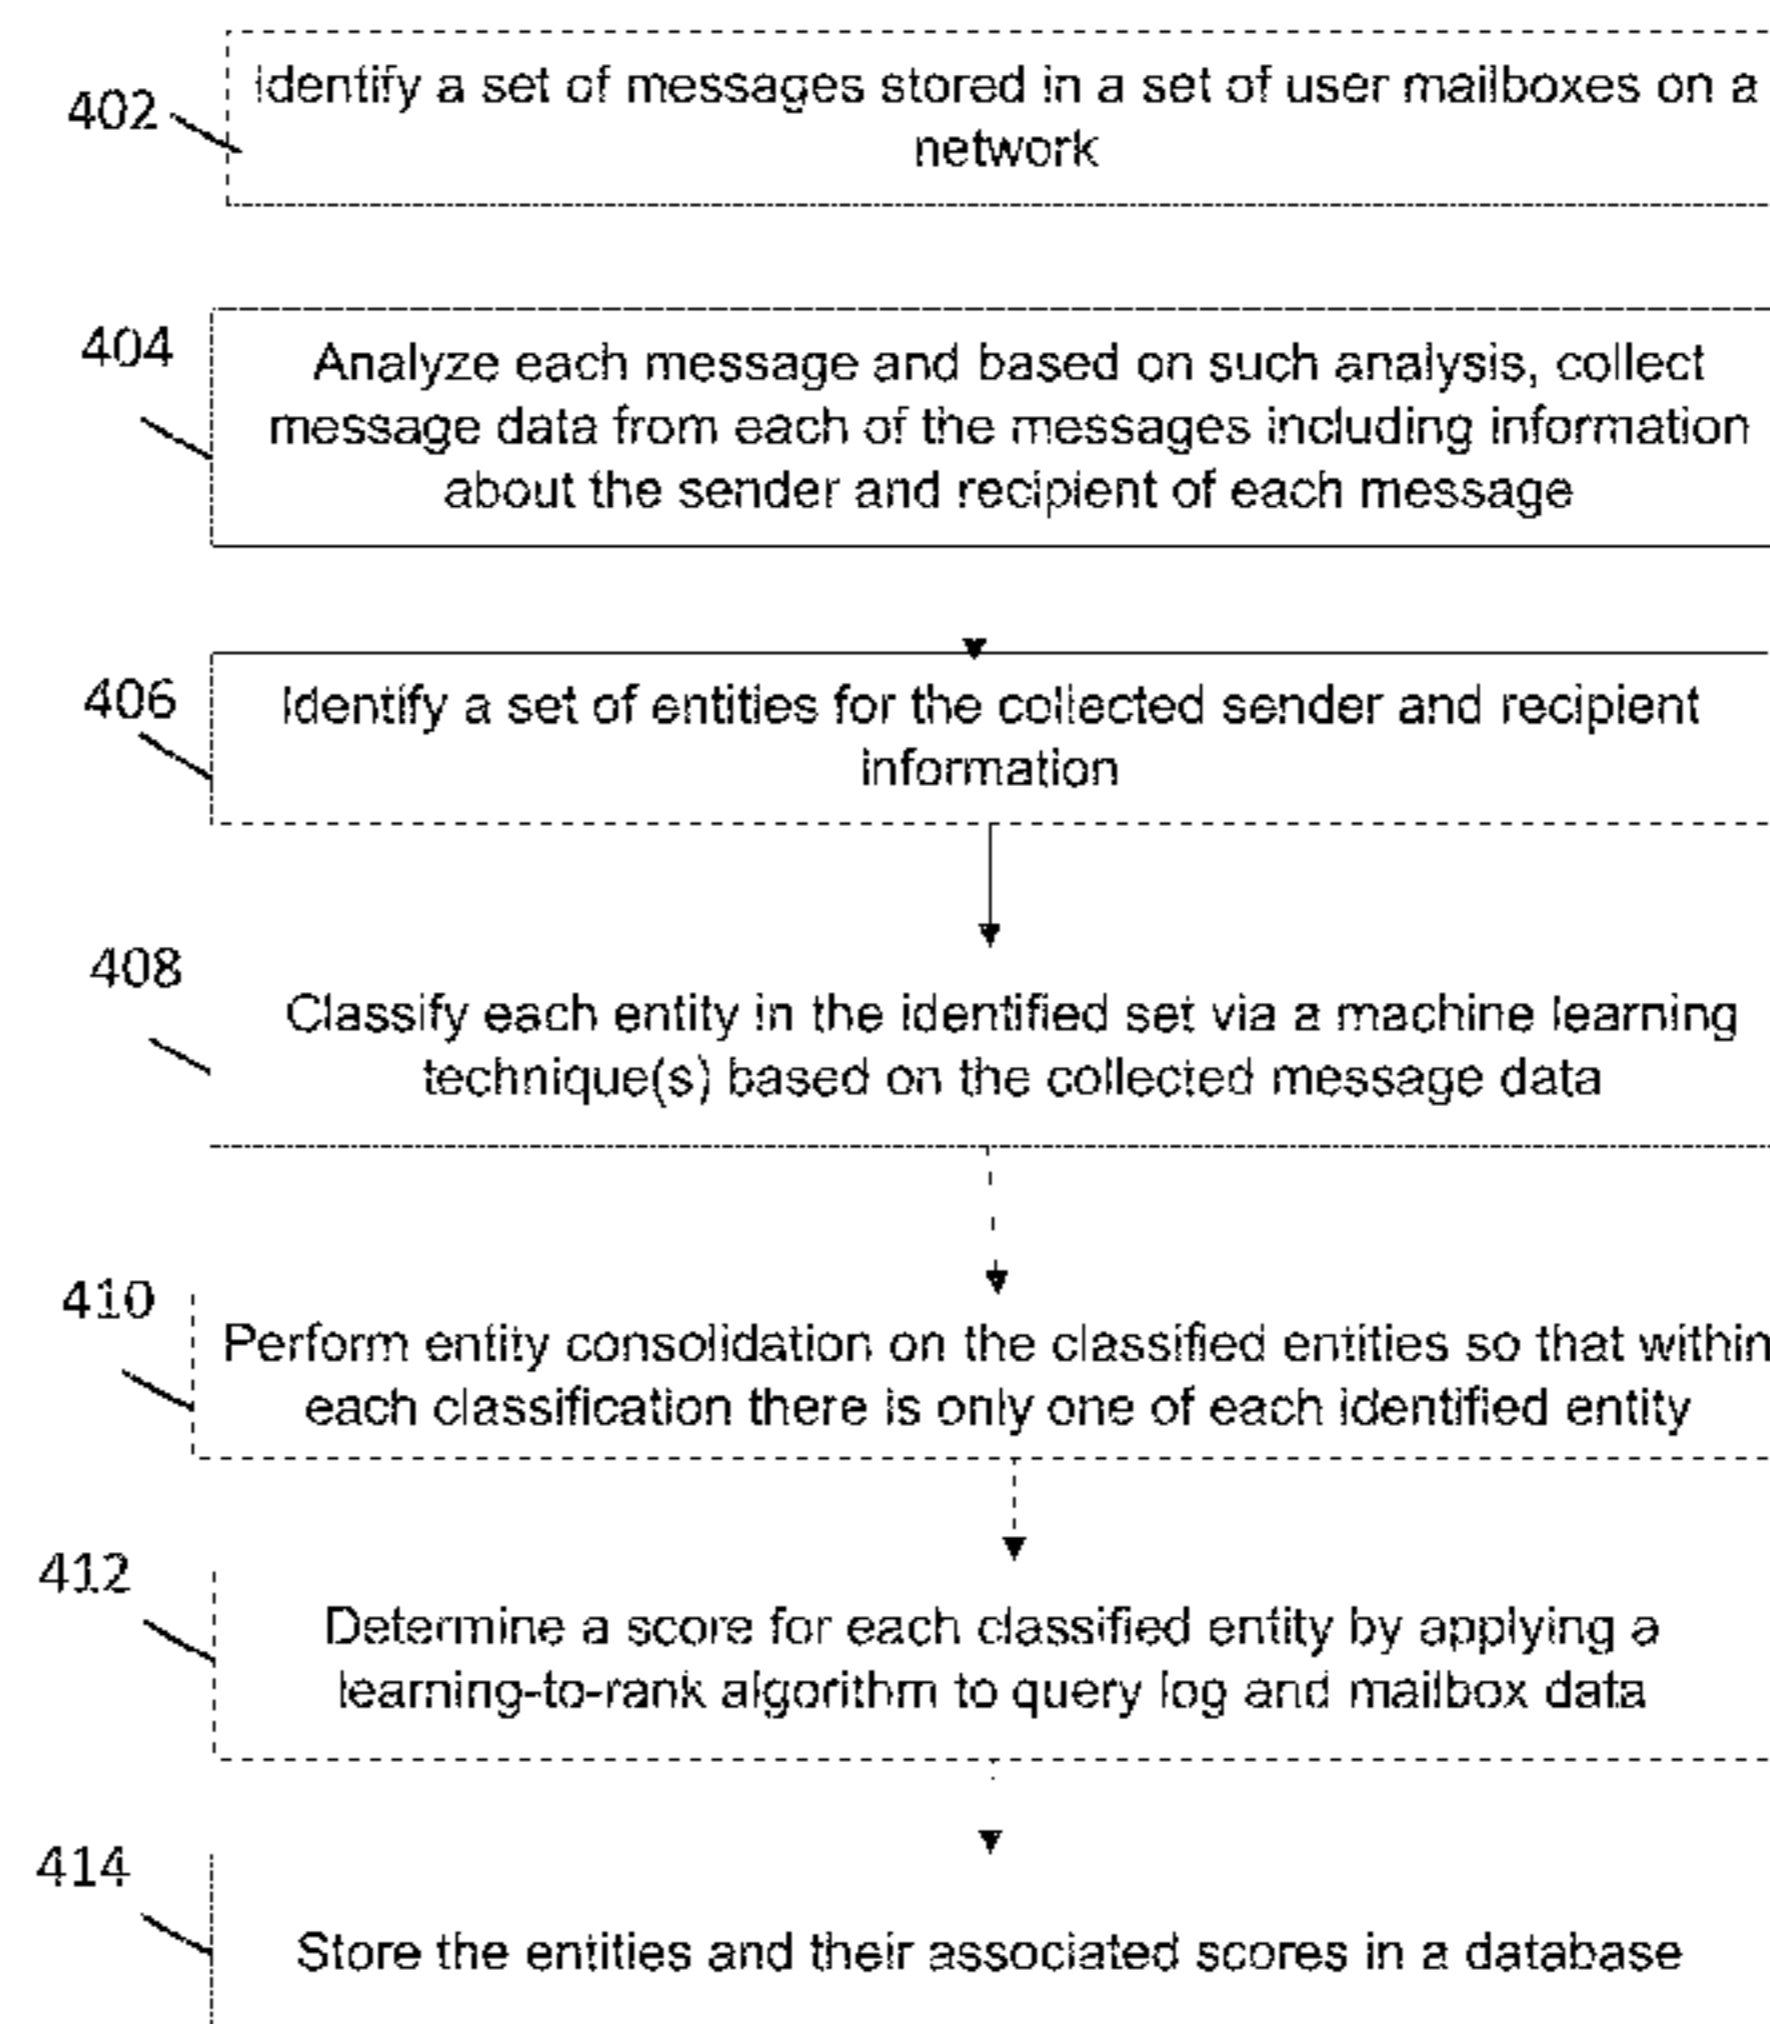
402
Identify a set of messages stored in a set of user mailboxes on a network

404
Analyze each message and based on such analysis, collect message data from each of the messages including information about the sender and recipient of each message

406
Identify a set of entities for the collected sender and recipient information

408
Classify each entity in the identified set via a machine learning technique(s) based on the collected message data

410
Perform entity consolidation on the classified entities so that within each classification there is only one of each identified entity

412
Determine a score for each classified entity by applying a learning-to-rank algorithm to query log and mailbox data

414
Store the entities and their associated scores in a database